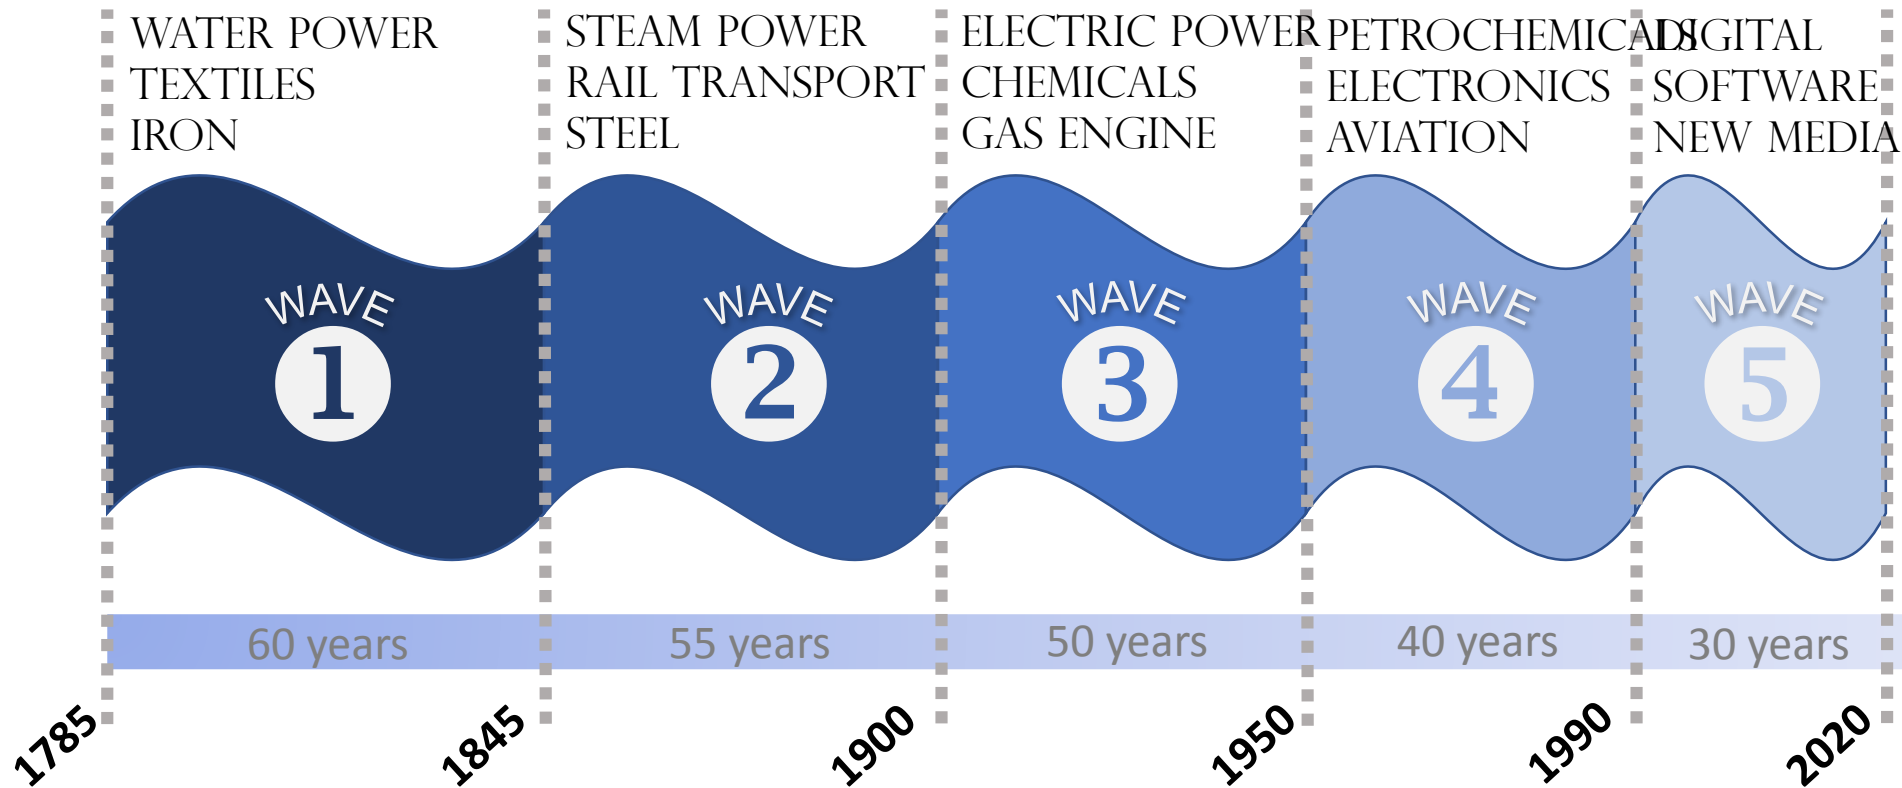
WATER POWER
TEXTILES
IRON

STEAM POWER
RAIL TRANSPORT
STEEL

ELECTRIC POWER
CHEMICALS
GAS ENGINE

PETROCHEMICALS
ELECTRONICS
AVIATION

DIGITAL
SOFTWARE
NEW MEDIA

WAVE 1

WAVE 2

WAVE 3

WAVE 4

WAVE 5

60 years

55 years

50 years

40 years

30 years

1785

1845

1900

1950

1990

2020